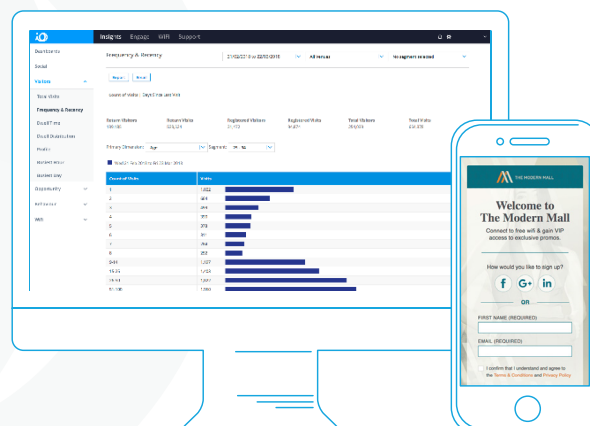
Insights Engage WiFi Support

Dashboards

Social

Visitors

Total Visits

Frequency & Recency

Dwell Time

Dwell Distribution

Profile

Busiest Hour

Busiest Day

Frequency & Recency

21/02/2017 to 02/02/2018

All venues

No segment selected

Count of Visits : Days Since Last Visit

Primary Dimension:

Segment:

| Count of Visits | Visits |
|---|---|
| 1 | 1,022 |
| 2 | 469 |
| 3 | 344 |
| 4 | 357 |
| 5 | 219 |
| 6 | 251 |
| 7 | 164 |
| 8 | 253 |
| 9-14 | 1,527 |
| 15-25 | 1,424 |
| 26-50 | 1,917 |
| 51-100 | 1,994 |

THE MODERN MALL

Welcome to The Modern Mall

Connect to free wifi & gain VIP access to exclusive promos.

How would you like to sign up?

f G+ in

OR

FIRST NAME (REQUIRED)

EMAIL (REQUIRED)

I confirm that I understand and agree to the Terms & Conditions and Privacy Policy